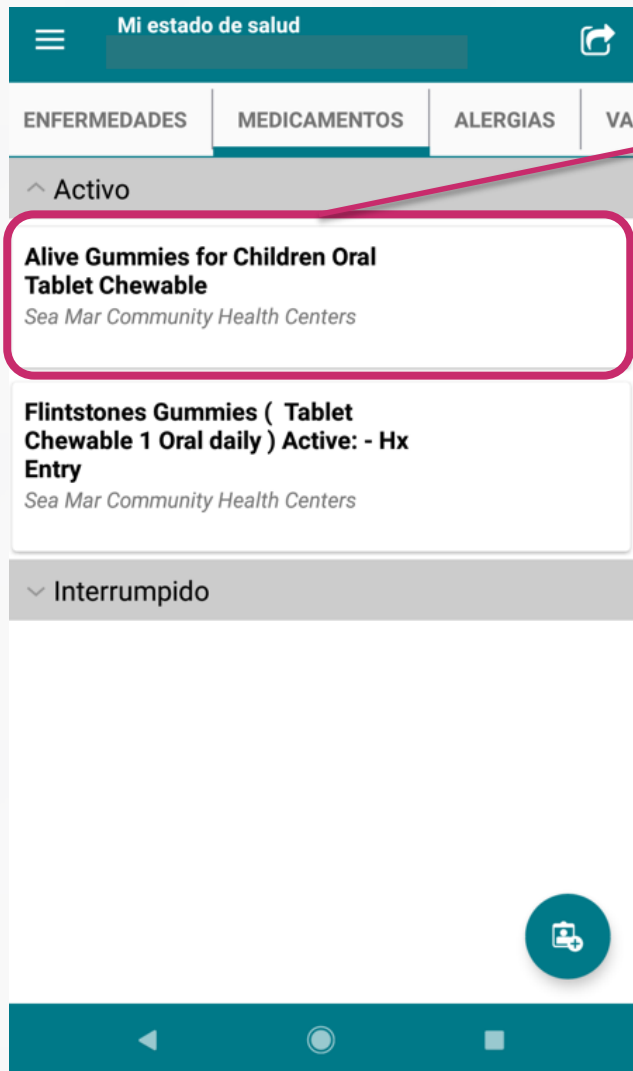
Mi estado de salud

ENFERMEDADES | MEDICAMENTOS | ALERGIAS | VA

Activo

Alive Gummies for Children Oral Tablet Chewable
Sea Mar Community Health Centers

Flintstones Gummies ( Tablet Chewable 1 Oral daily ) Active: - Hx Entry
Sea Mar Community Health Centers

Interrumpido